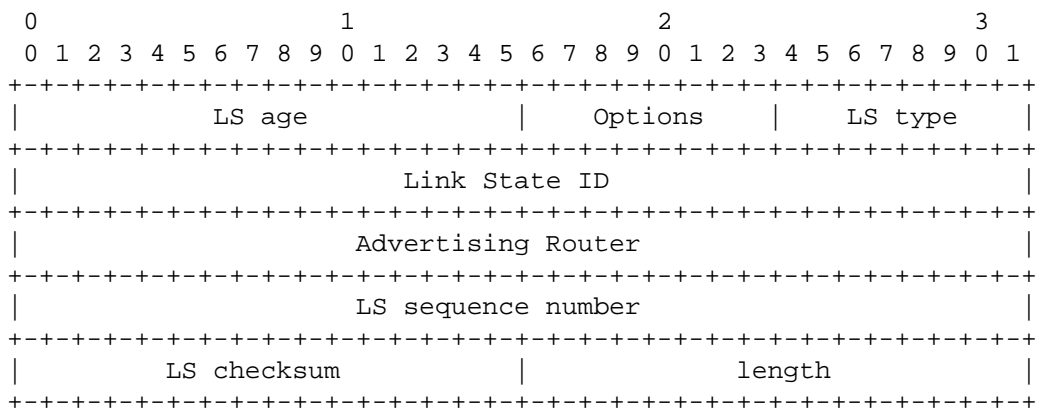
0                   1                   2                   3
0 1 2 3 4 5 6 7 8 9 0 1 2 3 4 5 6 7 8 9 0 1 2 3 4 5 6 7 8 9 0 1
+-+-+-+-+-+-+-+-+-+-+-+-+-+-+-+-+-+-+-+-+-+-+-+-+-+-+-+-+-+-+-+-+
|            LS age             |    Options    |    LS type    |
+-+-+-+-+-+-+-+-+-+-+-+-+-+-+-+-+-+-+-+-+-+-+-+-+-+-+-+-+-+-+-+-+
|                        Link State ID                          |
+-+-+-+-+-+-+-+-+-+-+-+-+-+-+-+-+-+-+-+-+-+-+-+-+-+-+-+-+-+-+-+-+
|                     Advertising Router                        |
+-+-+-+-+-+-+-+-+-+-+-+-+-+-+-+-+-+-+-+-+-+-+-+-+-+-+-+-+-+-+-+-+
|                     LS sequence number                        |
+-+-+-+-+-+-+-+-+-+-+-+-+-+-+-+-+-+-+-+-+-+-+-+-+-+-+-+-+-+-+-+-+
|         LS checksum           |             length            |
+-+-+-+-+-+-+-+-+-+-+-+-+-+-+-+-+-+-+-+-+-+-+-+-+-+-+-+-+-+-+-+-+